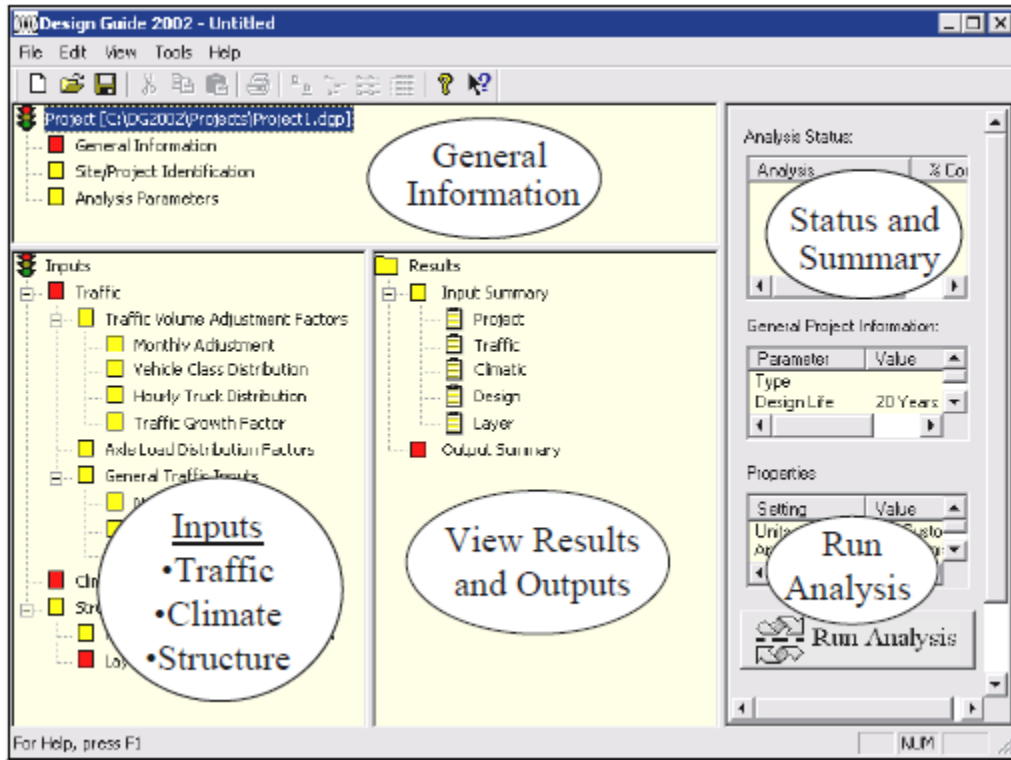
Design Guide 2002 - Untitled

File Edit View Tools Help

Project [C:\DG2002\Projects\Project1.dgp]
General Information
Site/Project Identification
Analysis Parameters

General Information

Inputs
Traffic
Traffic Volume Adjustment Factors
Monthly Adjustment
Vehicle Class Distribution
Hourly Truck Distribution
Traffic Growth Factor
Axle Load Distribution Factors
General Traffic Inputs
Cli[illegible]
Str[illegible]
La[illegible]

Inputs
•Traffic
•Climate
•Structure

Results
Input Summary
Project
Traffic
Climatic
Design
Layer
Output Summary

View Results and Outputs

Analysis Status:

| Analysis | % Co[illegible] |
|---|---|

Status and Summary

General Project Information:

| Parameter | Value |
|---|---|
| Type | |
| Design Life | 20 Years |

Properties

| Setting | Value |
|---|---|
| Unit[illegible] | Custo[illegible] |
| A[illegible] | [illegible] |

Run Analysis

Run Analysis

For Help, press F1

NUM